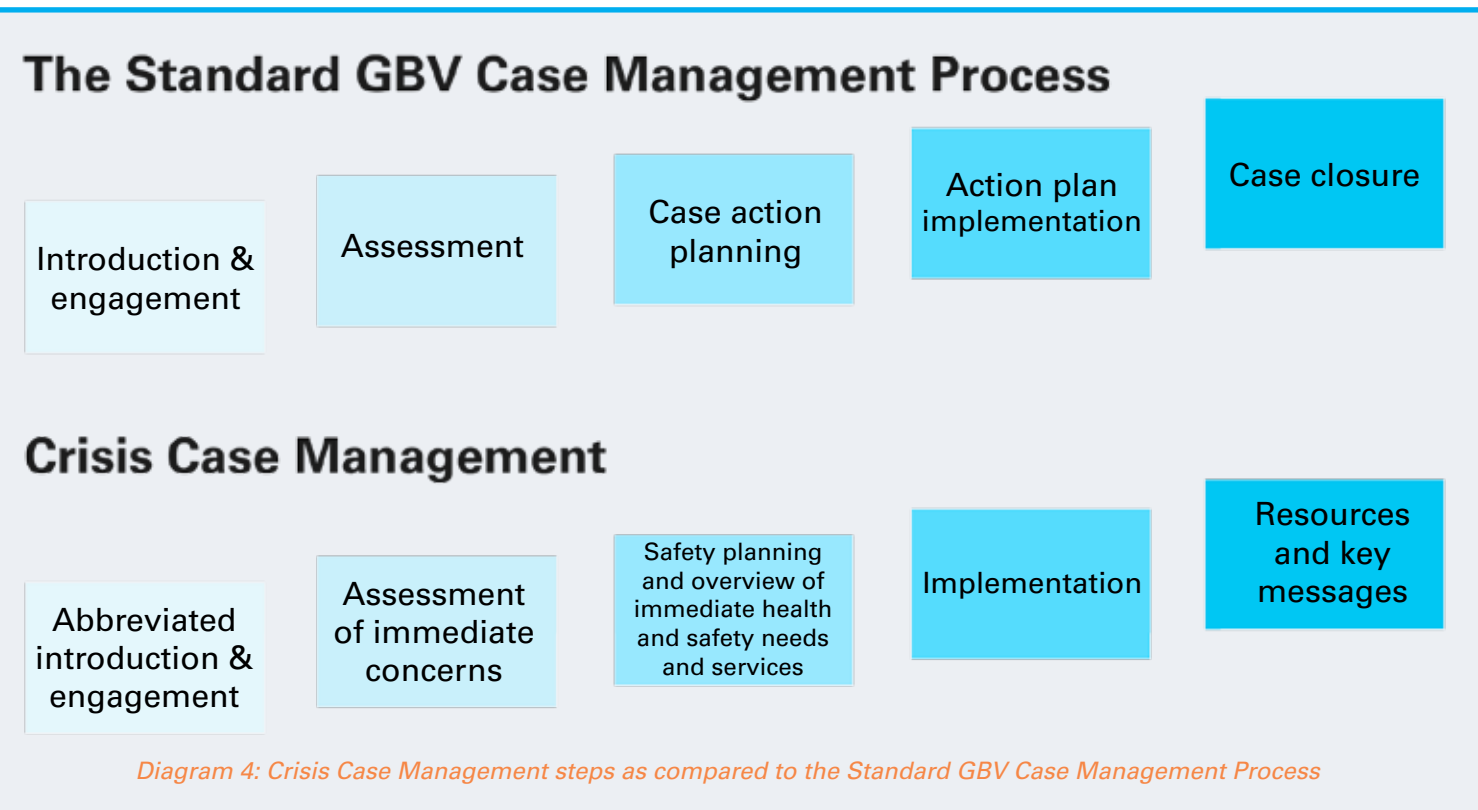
The Standard GBV Case Management Process

Introduction & engagement

Assessment

Case action planning

Action plan implementation

Case closure

Crisis Case Management

Abbreviated introduction & engagement

Assessment of immediate concerns

Safety planning and overview of immediate health and safety needs and services

Implementation

Resources and key messages

Diagram 4: Crisis Case Management steps as compared to the Standard GBV Case Management Process